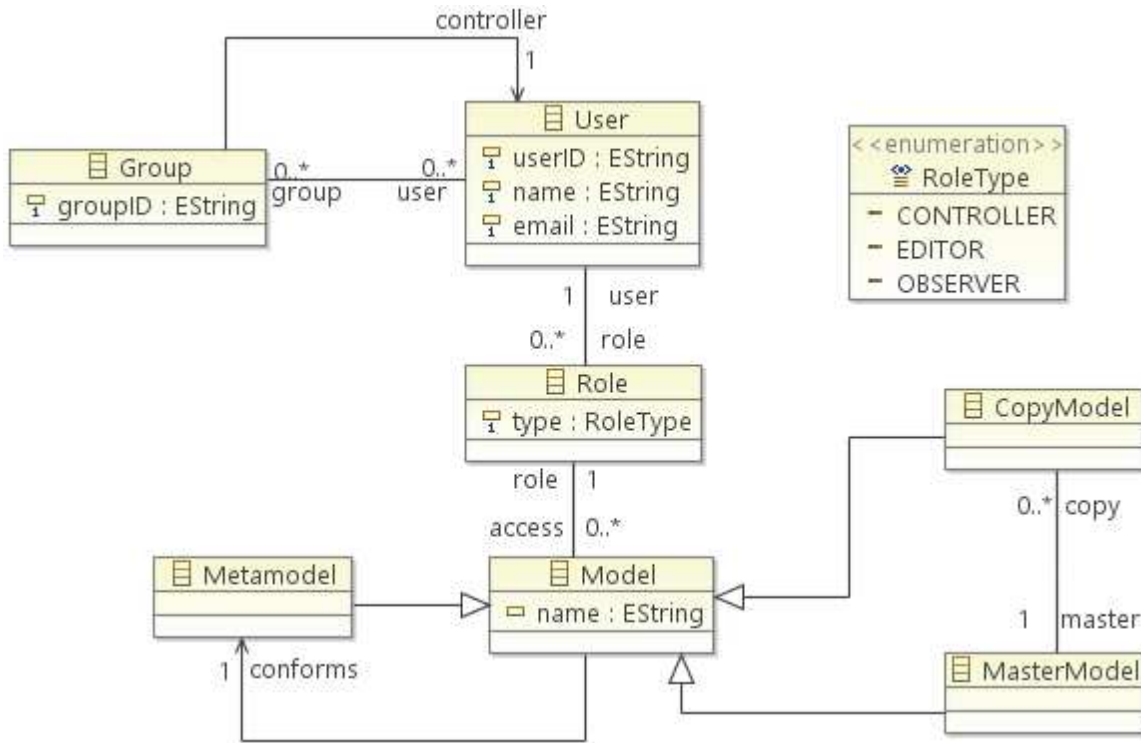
controller
1
User
userID : EString
name : EString
email : EString

Group
groupID : EString
0..*
group
0..*
user

<<enumeration>>
RoleType
CONTROLLER
EDITOR
OBSERVER

1
user
0..*
role

Role
type : RoleType

role
1
access
0..*

CopyModel
0..*
copy

Metamodel

Model
name : EString

1
master
MasterModel

1
conforms